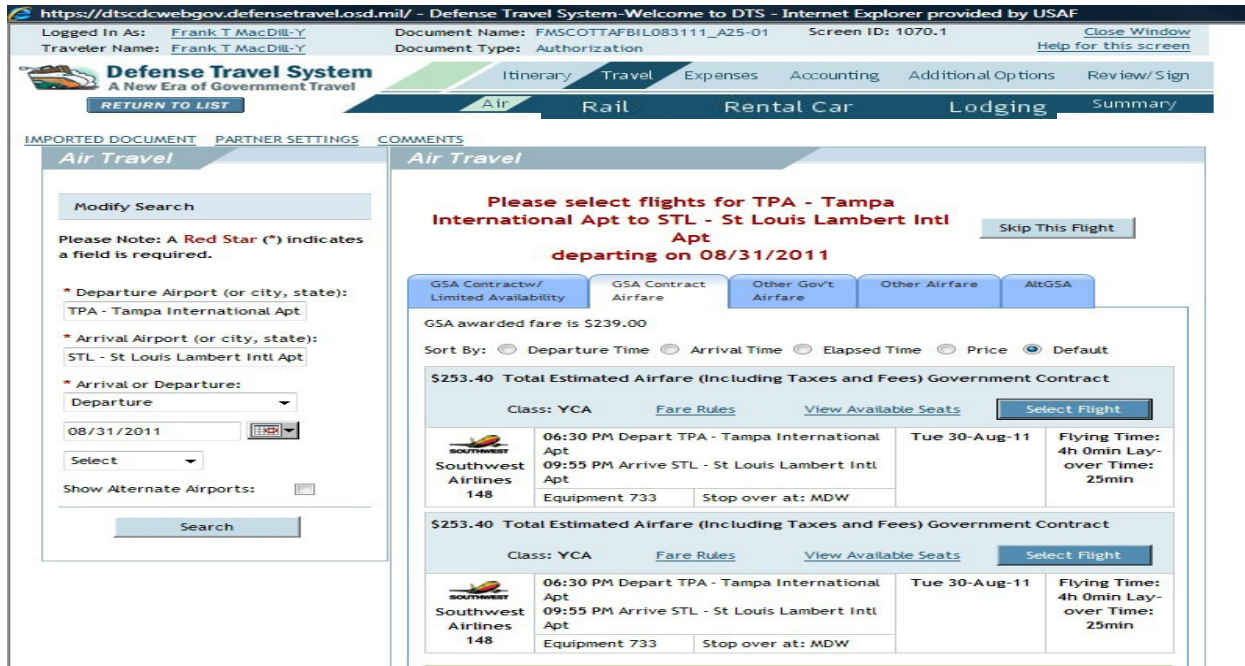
https://dtscdcwebgov.defensetravel.osd.mil/ - Defense Travel System-Welcome to DTS - Internet Explorer provided by USAF

Logged In As: Frank T MacDill-Y
Traveler Name: Frank T MacDill-Y
Document Name: FMSCOTTAFBIL083111_A25-01
Document Type: Authorization
Screen ID: 1070.1
Close Window
Help for this screen

Defense Travel System
A New Era of Government Travel
RETURN TO LIST

Itinerary Travel Expenses Accounting Additional Options Review/Sign
Air Rail Rental Car Lodging Summary

IMPORTED DOCUMENT PARTNER SETTINGS COMMENTS

Air Travel

Modify Search

Please Note: A Red Star (*) indicates a field is required.

* Departure Airport (or city, state):
TPA - Tampa International Apt

* Arrival Airport (or city, state):
STL - St Louis Lambert Intl Apt

* Arrival or Departure:
Departure

08/31/2011

Select

Show Alternate Airports:

Search

Air Travel

Please select flights for TPA - Tampa International Apt to STL - St Louis Lambert Intl Apt departing on 08/31/2011

Skip This Flight

GSA Contractw/ Limited Availability
GSA Contract Airfare
Other Gov't Airfare
Other Airfare
AltGSA

GSA awarded fare is $239.00

Sort By: Departure Time Arrival Time Elapsed Time Price Default

$253.40 Total Estimated Airfare (Including Taxes and Fees) Government Contract

Class: YCA Fare Rules View Available Seats Select Flight

| SOUTHWEST Southwest Airlines 148 | 06:30 PM Depart TPA - Tampa International Apt 09:55 PM Arrive STL - St Louis Lambert Intl Apt | Tue 30-Aug-11 | Flying Time: 4h 0min Layover Time: 25min |
|---|---|---|---|
| | Equipment 733 | Stop over at: MDW | |

$253.40 Total Estimated Airfare (Including Taxes and Fees) Government Contract

Class: YCA Fare Rules View Available Seats Select Flight

| SOUTHWEST Southwest Airlines 148 | 06:30 PM Depart TPA - Tampa International Apt 09:55 PM Arrive STL - St Louis Lambert Intl Apt | Tue 30-Aug-11 | Flying Time: 4h 0min Layover Time: 25min |
|---|---|---|---|
| | Equipment 733 | Stop over at: MDW | |